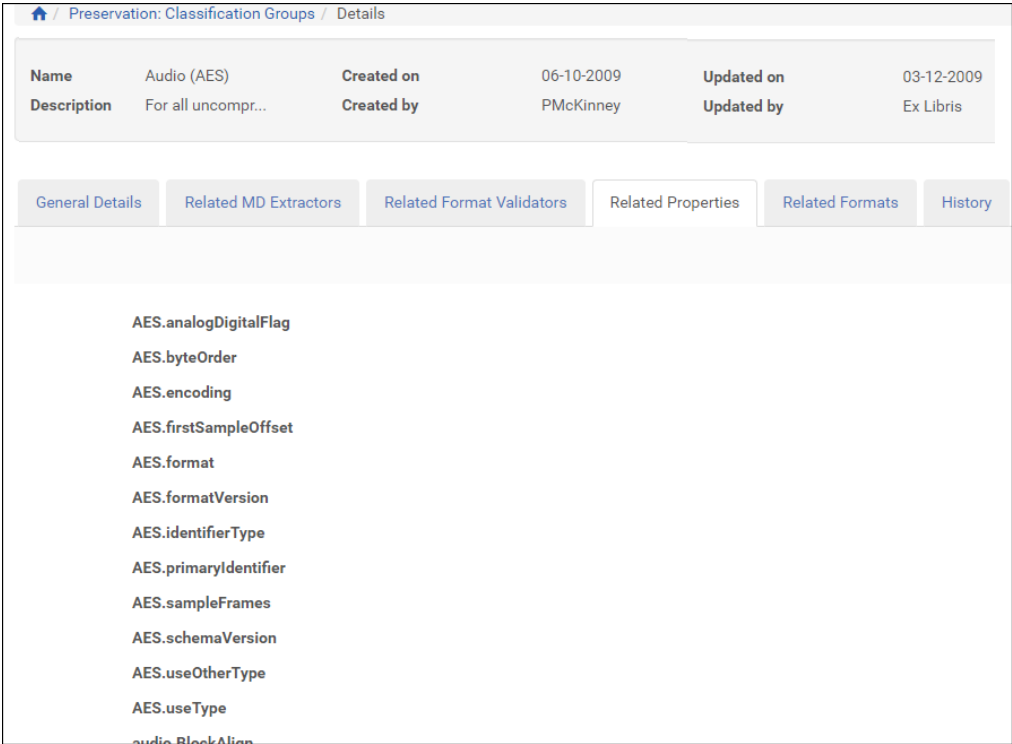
/ Preservation: Classification Groups / Details

| Name | Audio (AES) | Created on | 06-10-2009 | Updated on | 03-12-2009 |
|---|---|---|---|---|---|
| Description | For all uncompr... | Created by | PMcKinney | Updated by | Ex Libris |

General Details | Related MD Extractors | Related Format Validators | Related Properties | Related Formats | History

AES.analogDigitalFlag

AES.byteOrder

AES.encoding

AES.firstSampleOffset

AES.format

AES.formatVersion

AES.identifierType

AES.primaryIdentifier

AES.sampleFrames

AES.schemaVersion

AES.useOtherType

AES.useType

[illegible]